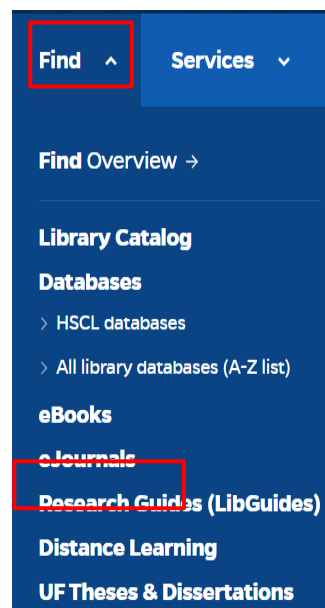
Find ^

Services ˅

Find Overview →

Library Catalog

Databases

› HSCL databases

› All library databases (A-Z list)

eBooks

eJournals

Research Guides (LibGuides)

Distance Learning

UF Theses & Dissertations